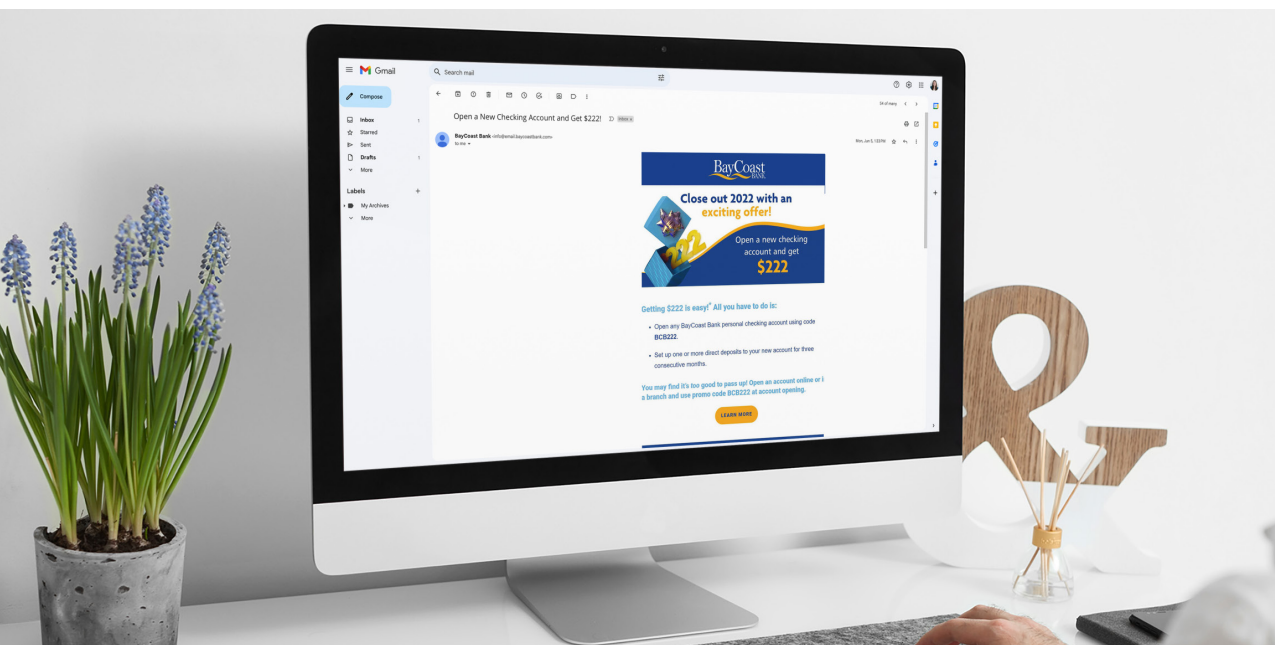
Gmail

Search mail

Compose

Inbox 1
Starred
Sent
Drafts 1
More

Labels +
My Archives
More

Open a New Checking Account and Get $222! Inbox x

BayCoast Bank <info@email.baycoastbank.com>
to me

BayCoast BANK

Close out 2022 with an exciting offer!

Open a new checking account and get $222

Getting $222 is easy!* All you have to do is:

• Open any BayCoast Bank personal checking account using code BCB222.

• Set up one or more direct deposits to your new account for three consecutive months.

You may find it's too good to pass up! Open an account online or i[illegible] a branch and use promo code BCB222 at account opening.

LEARN MORE